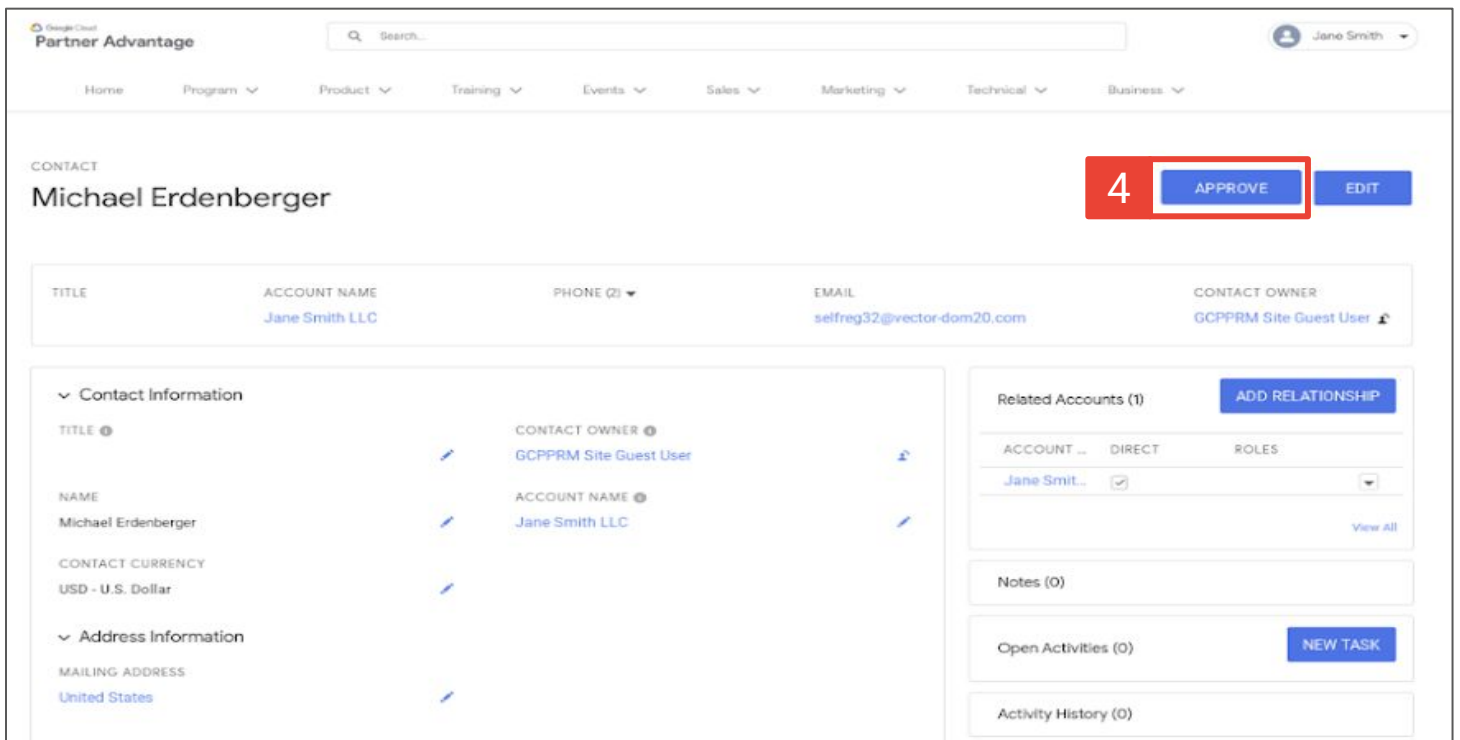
Google Cloud
Partner Advantage

Search...

Jane Smith

Home Program Product Training Events Sales Marketing Technical Business

CONTACT
Michael Erdenberger

4

APPROVE

EDIT

| TITLE | ACCOUNT NAME | PHONE (2) | EMAIL | CONTACT OWNER |
|---|---|---|---|---|
| | Jane Smith LLC | | selfreg32@vector-dom20.com | GCPPRM Site Guest User |

Contact Information

TITLE

CONTACT OWNER
GCPPRM Site Guest User

NAME
Michael Erdenberger

ACCOUNT NAME
Jane Smith LLC

CONTACT CURRENCY
USD - U.S. Dollar

Address Information

MAILING ADDRESS
United States

Related Accounts (1)

ADD RELATIONSHIP

| ACCOUNT ... | DIRECT | ROLES |
|---|---|---|
| Jane Smit... | | |

View All

Notes (0)

Open Activities (0)

NEW TASK

Activity History (0)